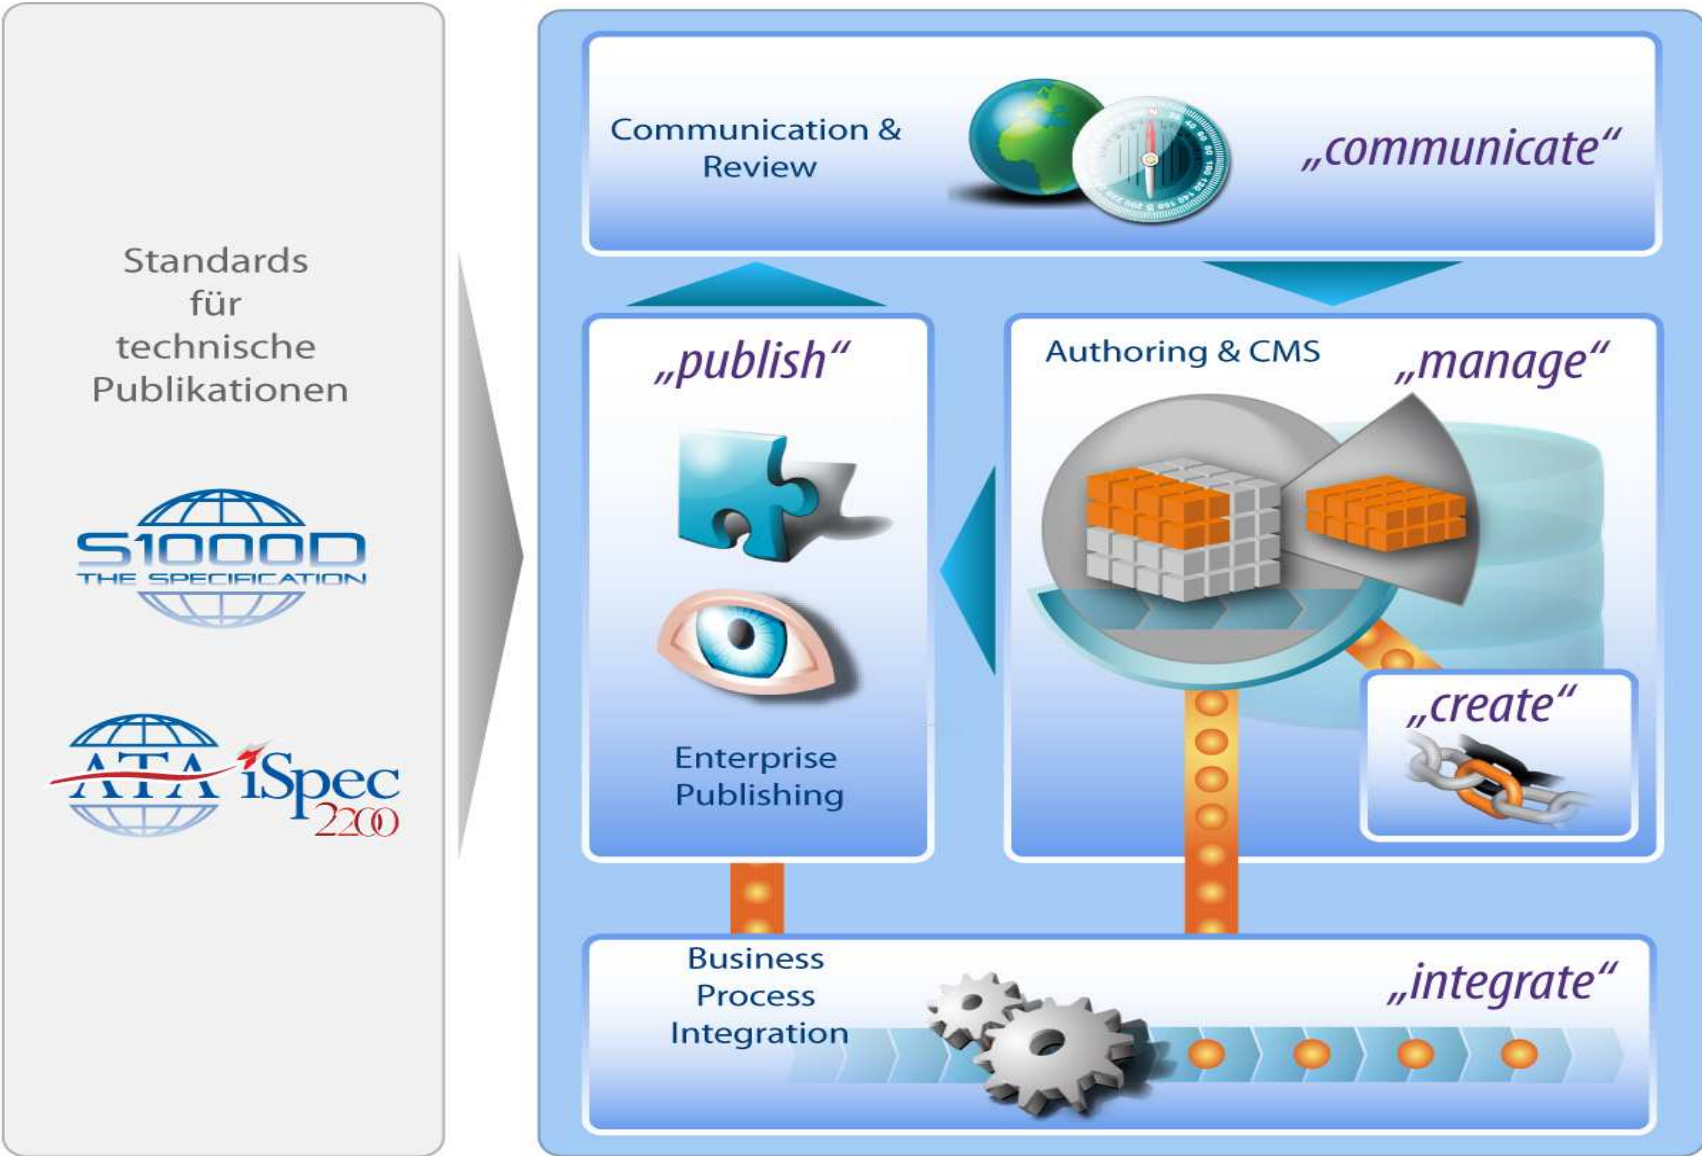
Standards für technische Publikationen

S1000D
THE SPECIFICATION

ATA iSpec 2200

Communication & Review

„communicate“

„publish“

Authoring & CMS

„manage“

Enterprise Publishing

„create“

Business Process Integration

„integrate“